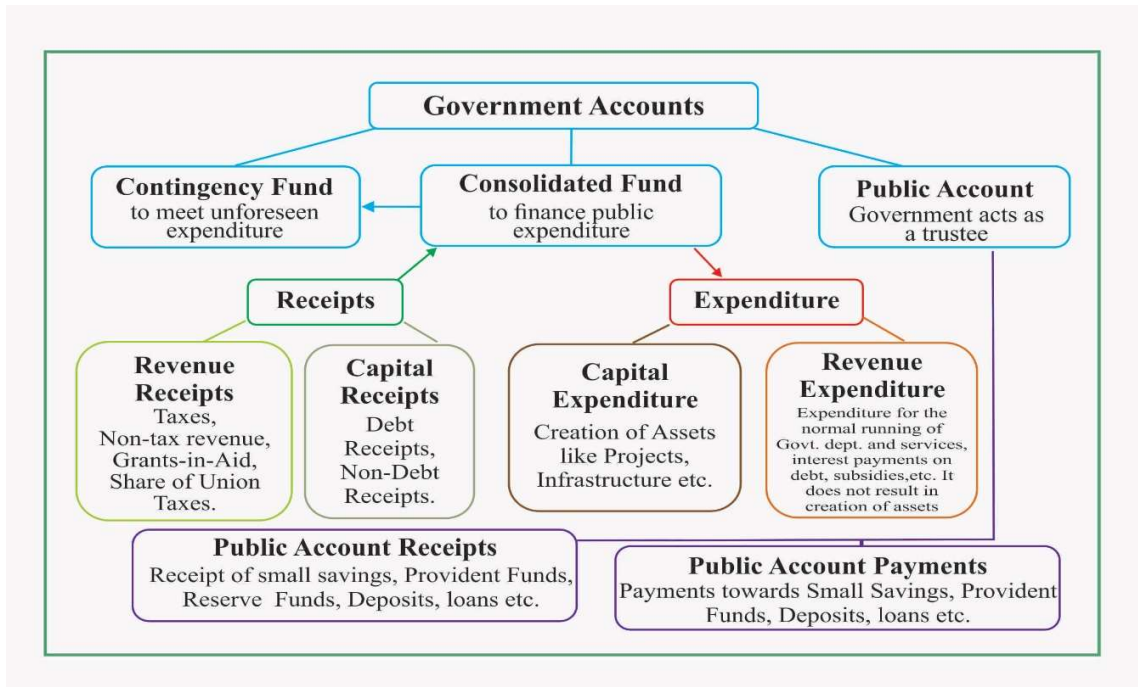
Government Accounts

Contingency Fund
to meet unforeseen expenditure

Consolidated Fund
to finance public expenditure

Public Account
Government acts as a trustee

Receipts

Expenditure

Revenue Receipts
Taxes, Non-tax revenue, Grants-in-Aid, Share of Union Taxes.

Capital Receipts
Debt Receipts, Non-Debt Receipts.

Capital Expenditure
Creation of Assets like Projects, Infrastructure etc.

Revenue Expenditure
Expenditure for the normal running of Govt. dept. and services, interest payments on debt, subsidies,etc. It does not result in creation of assets

Public Account Receipts
Receipt of small savings, Provident Funds, Reserve Funds, Deposits, loans etc.

Public Account Payments
Payments towards Small Savings, Provident Funds, Deposits, loans etc.